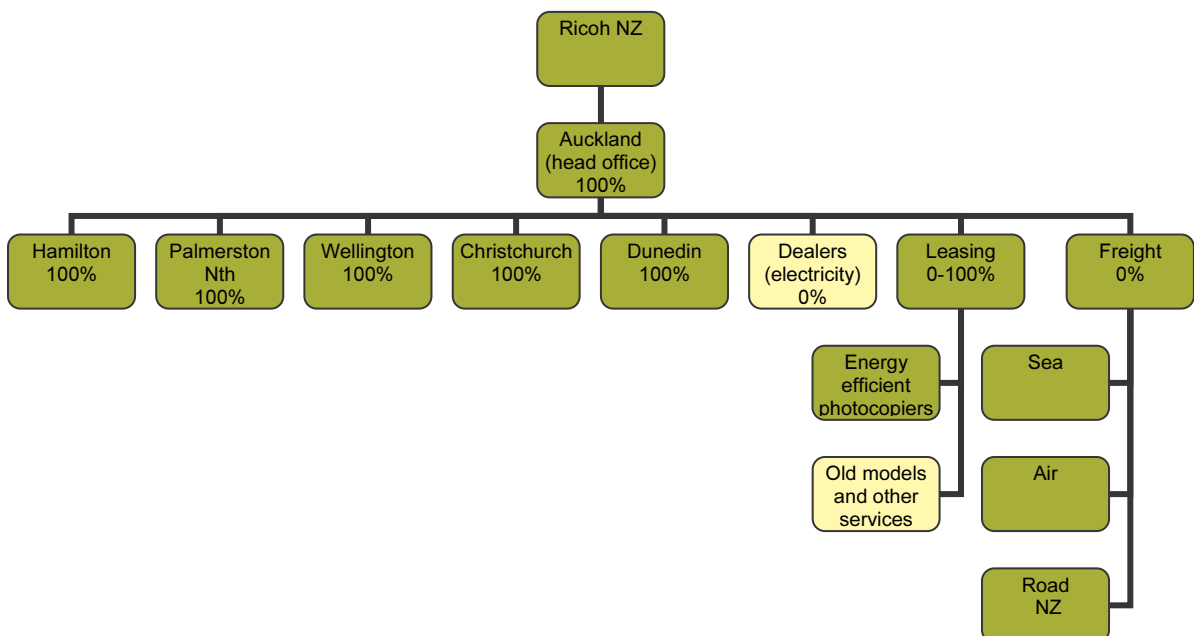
Ricoh NZ

Auckland (head office) 100%

Hamilton 100%

Palmerston Nth 100%

Wellington 100%

Christchurch 100%

Dunedin 100%

Dealers (electricity) 0%

Leasing 0-100%

Freight 0%

Energy efficient photocopiers

Old models and other services

Sea

Air

Road NZ